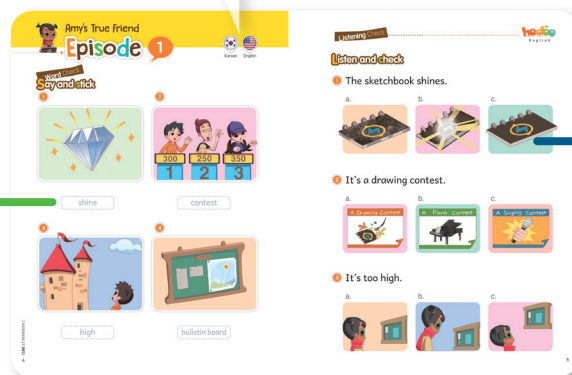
Amy's True Friend
Episode 1

Korean English

Word Check
Say and Stick

1
shine

2
300 250 350
1 2 3
contest

3
high

4
bulletin board

4

Listening Check

hodoo English

Listen and check

1 The sketchbook shines.

a. b. c.

2 It's a drawing contest.

a. A Drawing Contest
b. A Piano Contest
c. A Singing Contest

3 It's too high.

a. b. c.

5